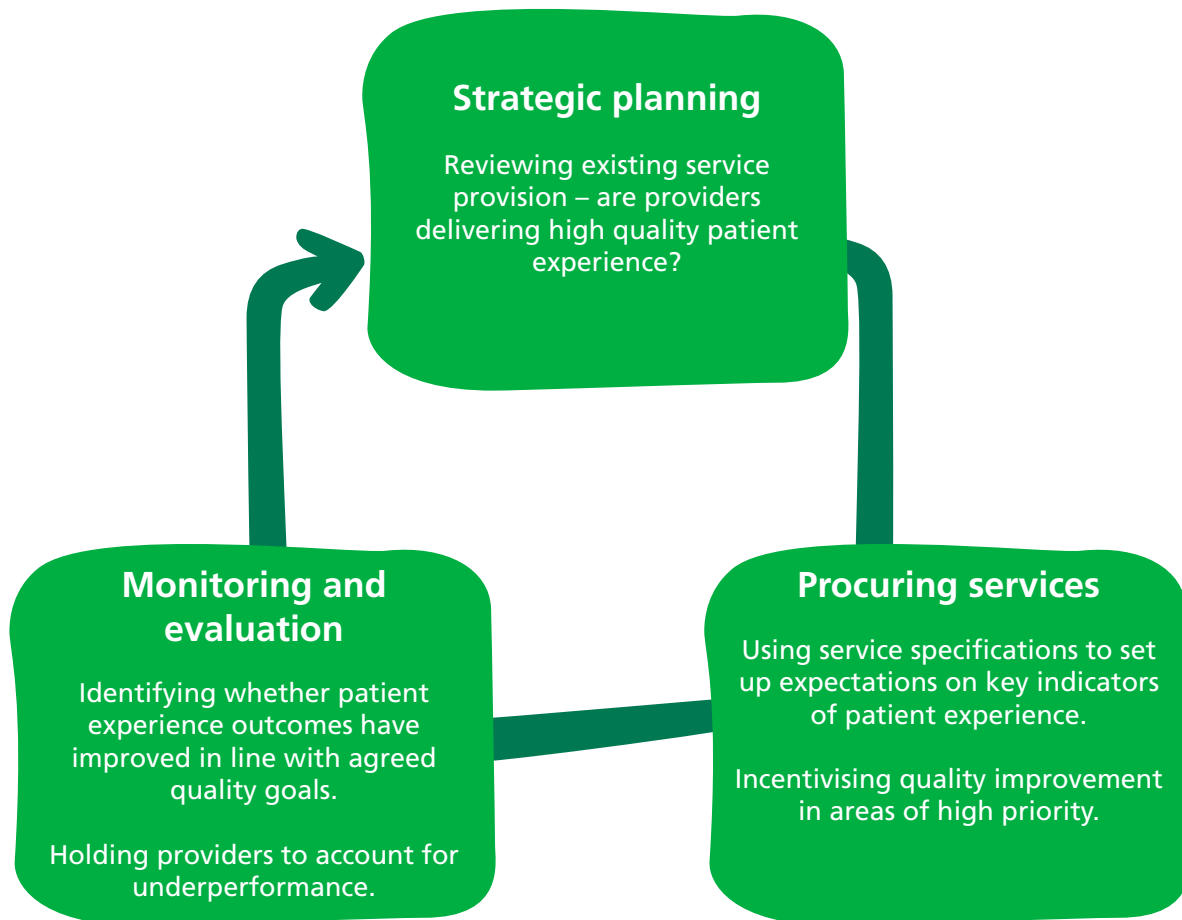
Strategic planning

Reviewing existing service provision – are providers delivering high quality patient experience?

Procuring services

Using service specifications to set up expectations on key indicators of patient experience.

Incentivising quality improvement in areas of high priority.

Monitoring and evaluation

Identifying whether patient experience outcomes have improved in line with agreed quality goals.

Holding providers to account for underperformance.